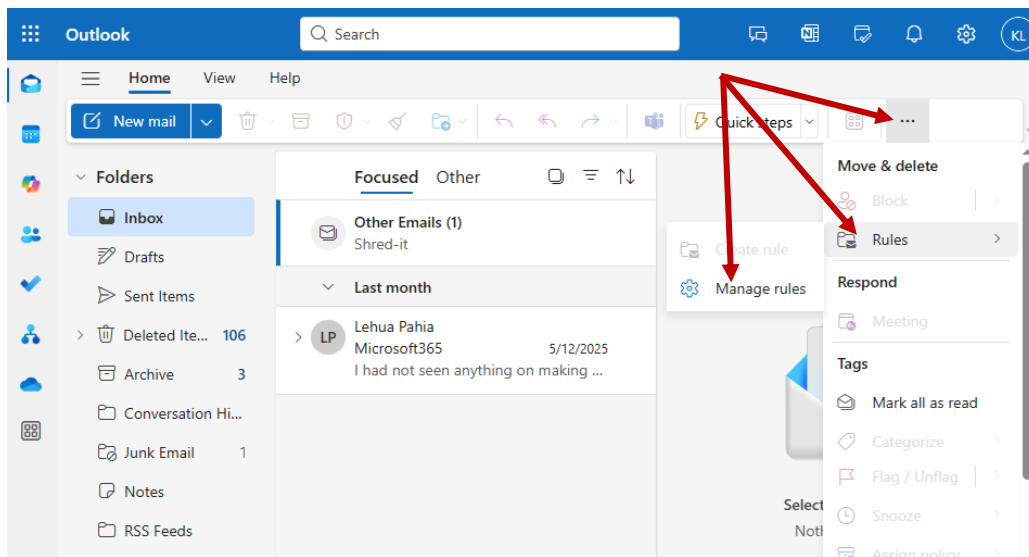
Outlook

Search

KL

Home View Help

New mail

Quick steps

...

Folders

Inbox

Drafts

Sent Items

Deleted Ite... 106

Archive 3

Conversation Hi...

Junk Email 1

Notes

RSS Feeds

Focused Other

Other Emails (1)
Shred-it

Last month

LP Lehua Pahia
Microsoft365 5/12/2025
I had not seen anything on making ...

Create rule

Manage rules

Move & delete

Block

Rules

Respond

Meeting

Tags

Mark all as read

Categorize

Flag / Unflag

Snooze

Assign policy

Select

Noth